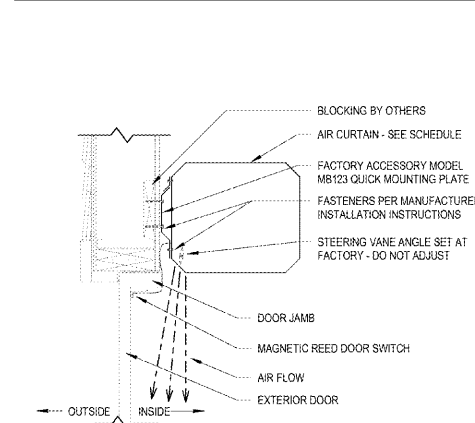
BLOCKING BY OTHERS

AIR CURTAIN - SEE SCHEDULE

FACTORY ACCESSORY MODEL MB123 QUICK MOUNTING PLATE

FASTENERS PER MANUFACTURER INSTALLATION INSTRUCTIONS

STEERING VANE ANGLE SET AT FACTORY - DO NOT ADJUST

DOOR JAMB

MAGNETIC REED DOOR SWITCH

AIR FLOW

EXTERIOR DOOR

OUTSIDE

INSIDE